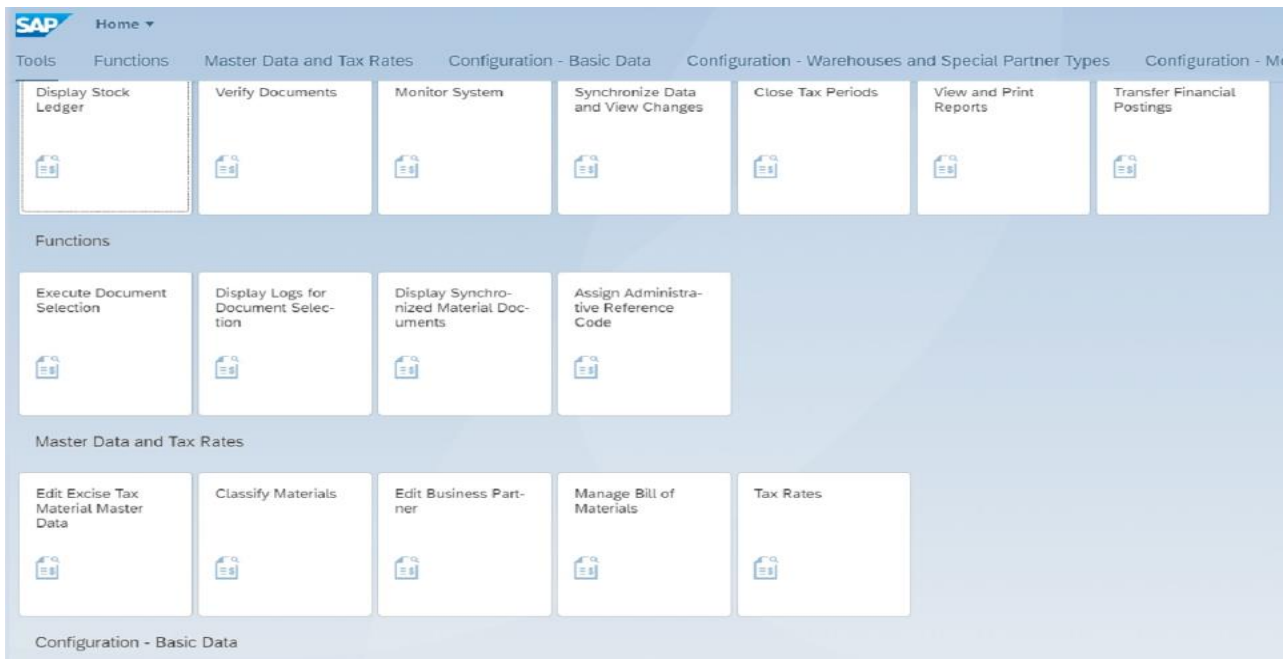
SAP Home ▾

Tools Functions Master Data and Tax Rates Configuration - Basic Data Configuration - Warehouses and Special Partner Types Configuration - M

Display Stock Ledger

Verify Documents

Monitor System

Synchronize Data and View Changes

Close Tax Periods

View and Print Reports

Transfer Financial Postings

Functions

Execute Document Selection

Display Logs for Document Selection

Display Synchronized Material Documents

Assign Administrative Reference Code

Master Data and Tax Rates

Edit Excise Tax Material Master Data

Classify Materials

Edit Business Partner

Manage Bill of Materials

Tax Rates

Configuration - Basic Data